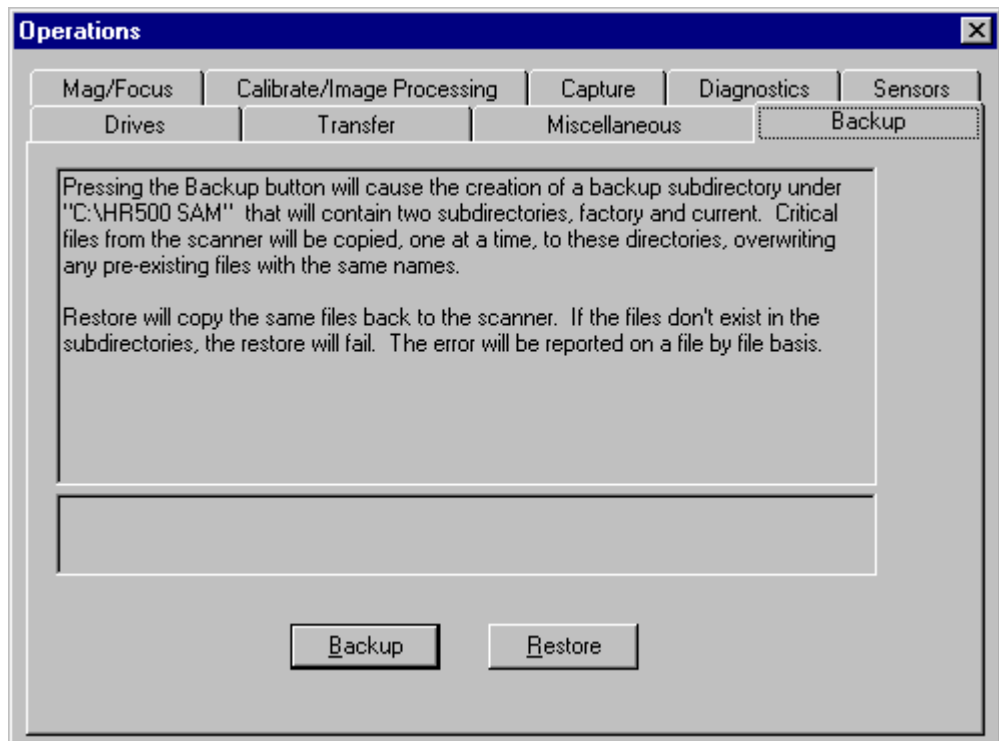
Operations

Mag/Focus
Calibrate/Image Processing
Capture
Diagnostics
Sensors
Drives
Transfer
Miscellaneous
Backup

Pressing the Backup button will cause the creation of a backup subdirectory under "C:\HR500 SAM" that will contain two subdirectories, factory and current. Critical files from the scanner will be copied, one at a time, to these directories, overwriting any pre-existing files with the same names.

Restore will copy the same files back to the scanner. If the files don't exist in the subdirectories, the restore will fail. The error will be reported on a file by file basis.

Backup
Restore